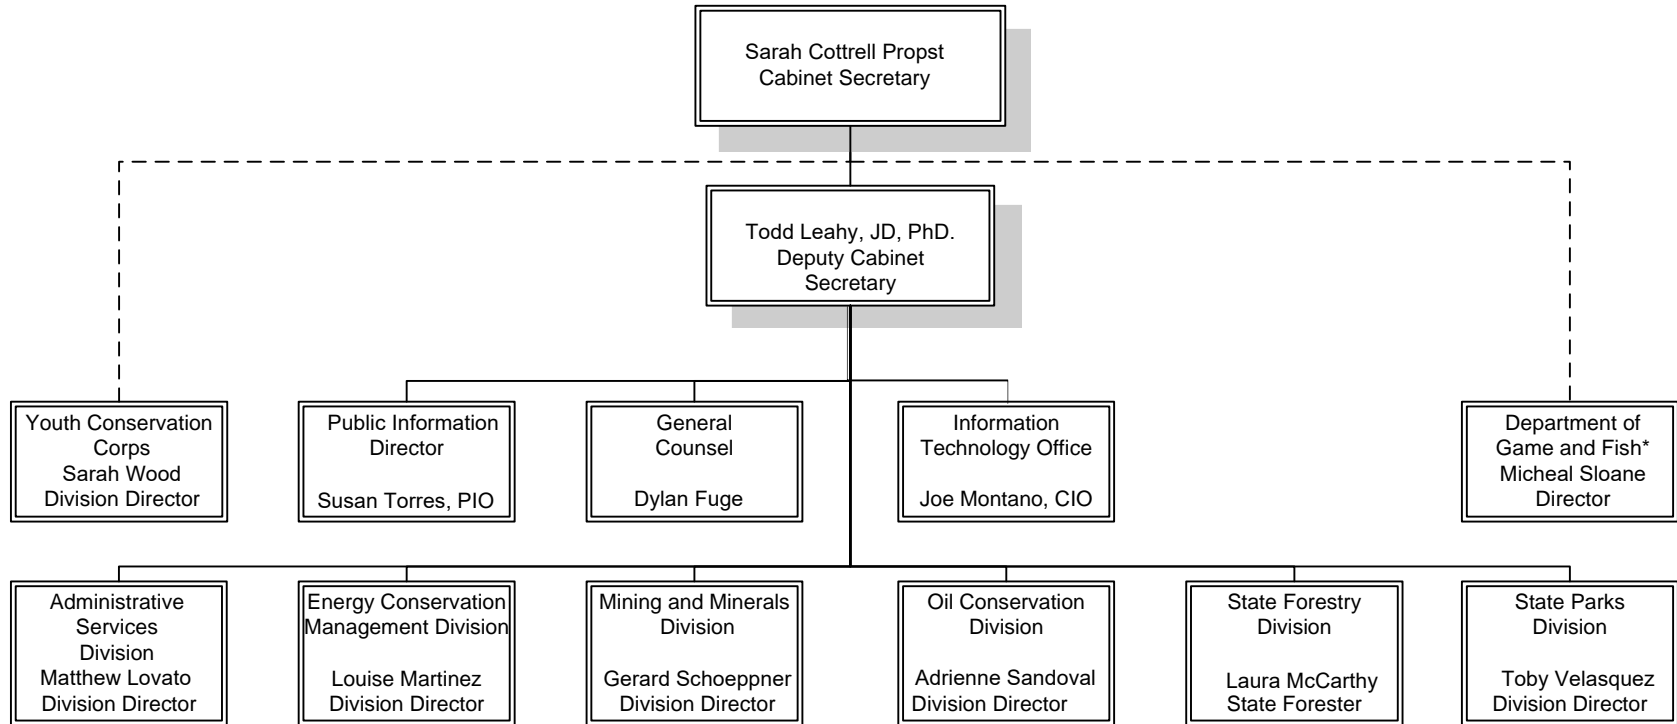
Sarah Cottrell Propst
Cabinet Secretary

Todd Leahy, JD, PhD.
Deputy Cabinet Secretary

Youth Conservation Corps
Sarah Wood
Division Director

Public Information Director

Susan Torres, PIO

General Counsel

Dylan Fuge

Information Technology Office

Joe Montano, CIO

Department of Game and Fish*
Micheal Sloane
Director

Administrative Services Division
Matthew Lovato
Division Director

Energy Conservation Management Division

Louise Martinez
Division Director

Mining and Minerals Division

Gerard Schoeppner
Division Director

Oil Conservation Division

Adrienne Sandoval
Division Director

State Forestry Division

Laura McCarthy
State Forester

State Parks Division

Toby Velasquez
Division Director